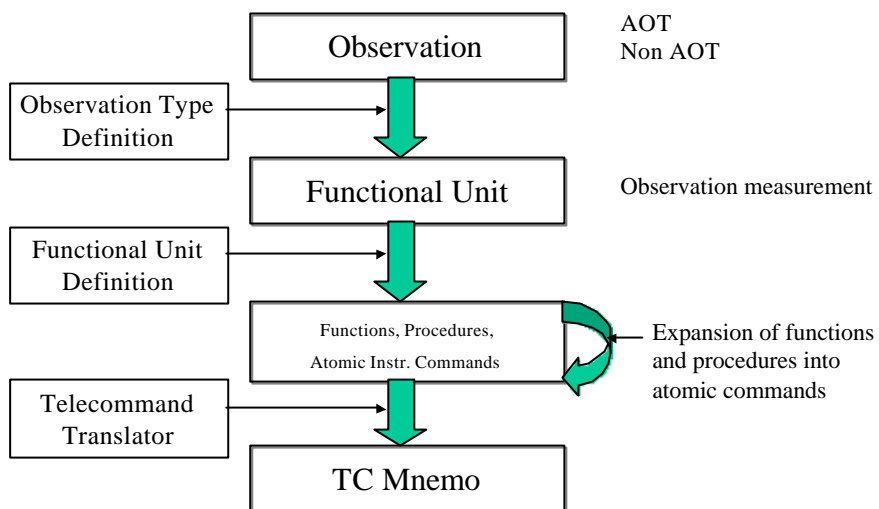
Observation

AOT
Non AOT

Observation Type Definition

Functional Unit

Observation measurement

Functional Unit Definition

Functions, Procedures, Atomic Instr. Commands

Expansion of functions and procedures into atomic commands

Telecommand Translator

TC Mnemo